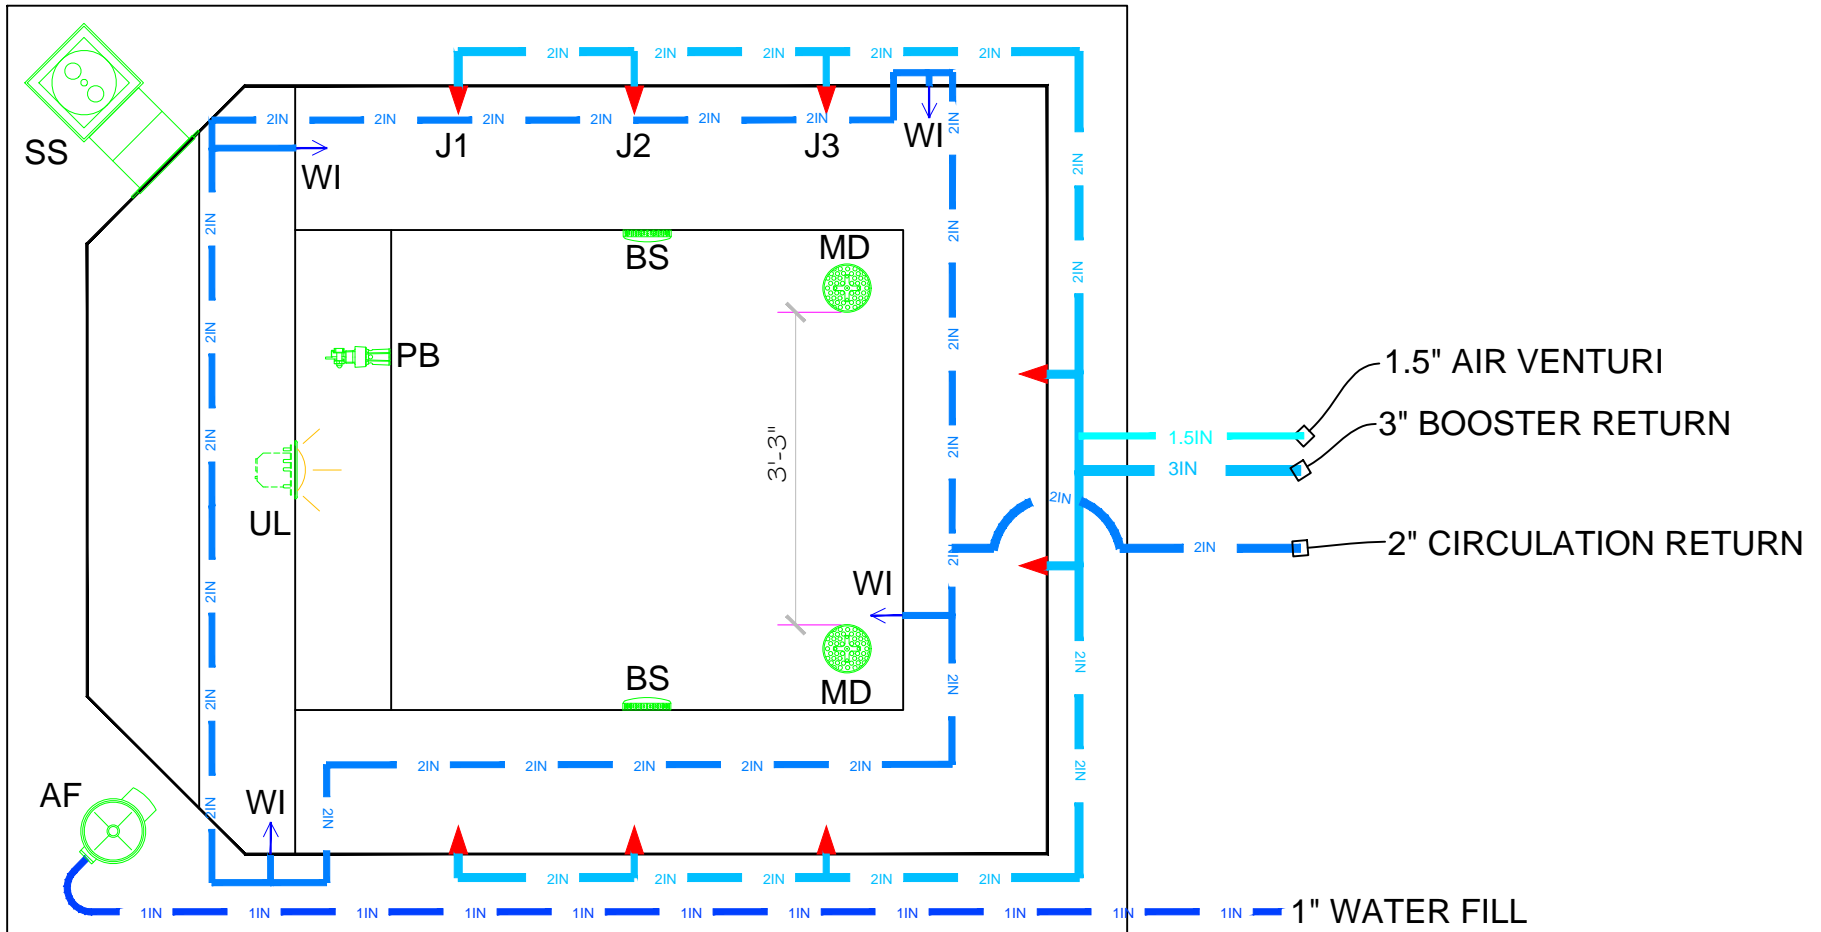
SS

2IN 2IN 2IN 2IN 2IN

2IN 2IN 2IN 2IN 2IN 2IN

J1 J2 J3

WI

WI

2IN

2IN

2IN

2IN

2IN

2IN

2IN

2IN

2IN

2IN

2IN

2IN

BS

MD

PB

3'-3"

UL

1.5" AIR VENTURI

3" BOOSTER RETURN

1.5IN

3IN

2IN

2IN

2" CIRCULATION RETURN

WI

2IN

BS

MD

2IN

2IN 2IN 2IN 2IN 2IN

2IN

AF

WI

2IN

2IN

2IN 2IN 2IN 2IN 2IN

1IN 1IN 1IN 1IN 1IN 1IN 1IN 1IN 1IN 1IN 1IN 1" WATER FILL